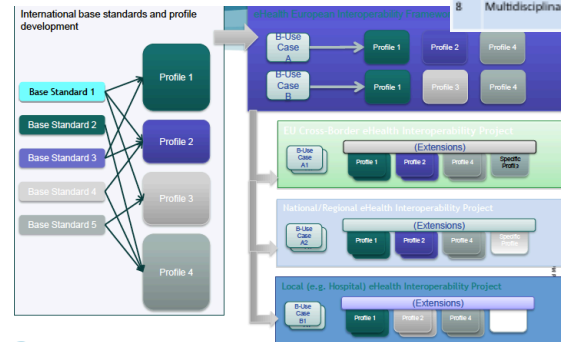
International base standards and profile development

Base Standard 1

Base Standard 2

Base Standard 3

Base Standard 4

Base Standard 5

Profile 1

Profile 2

Profile 3

Profile 4

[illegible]

8 Multidisciplina

B-Use Case A

Profile 1

Profile 2

Profile 4

B-Use Case B

Profile 1

Profile 3

Profile 4

EU Cross-Border eHealth Interoperability Project

B-Use Case A1

(Extensions)

Profile 1

Profile 2

Profile 4

Specific Profile

National/Regional eHealth Interoperability Project

B-Use Case A2

(Extensions)

Profile 1

Profile 2

Profile 4

Specific Profile

Local (e.g. Hospital) eHealth Interoperability Project

B-Use Case B1

(Extensions)

Profile 1

Profile 2

Profile 4